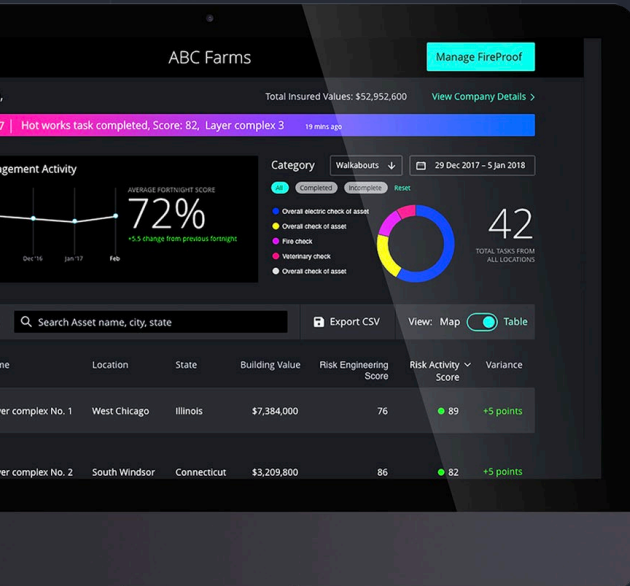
ABC Farms

Manage FireProof

,

Total Insured Values: $52,952,600

View Company Details

7 | Hot works task completed, Score: 82, Layer complex 3 19 mins ago

agement Activity

AVERAGE FORTNIGHT SCORE

72%

+5.5 change from previous fortnight

Dec '16 Jan '17 Feb

Category

Walkabouts

29 Dec 2017 – 5 Jan 2018

All Completed Incomplete Reset

Overall electric check of asset

Overall check of asset

Fire check

Veterinary check

Overall check of asset

42

TOTAL TASKS FROM ALL LOCATIONS

Search Asset name, city, state

Export CSV

View: Map Table

| me | Location | State | Building Value | Risk Engineering Score | Risk Activity Score | Variance |
|---|---|---|---|---|---|---|
| er complex No. 1 | West Chicago | Illinois | $7,384,000 | 76 | 89 | +5 points |
| er complex No. 2 | South Windsor | Connecticut | $3,209,800 | 86 | 82 | +5 points |